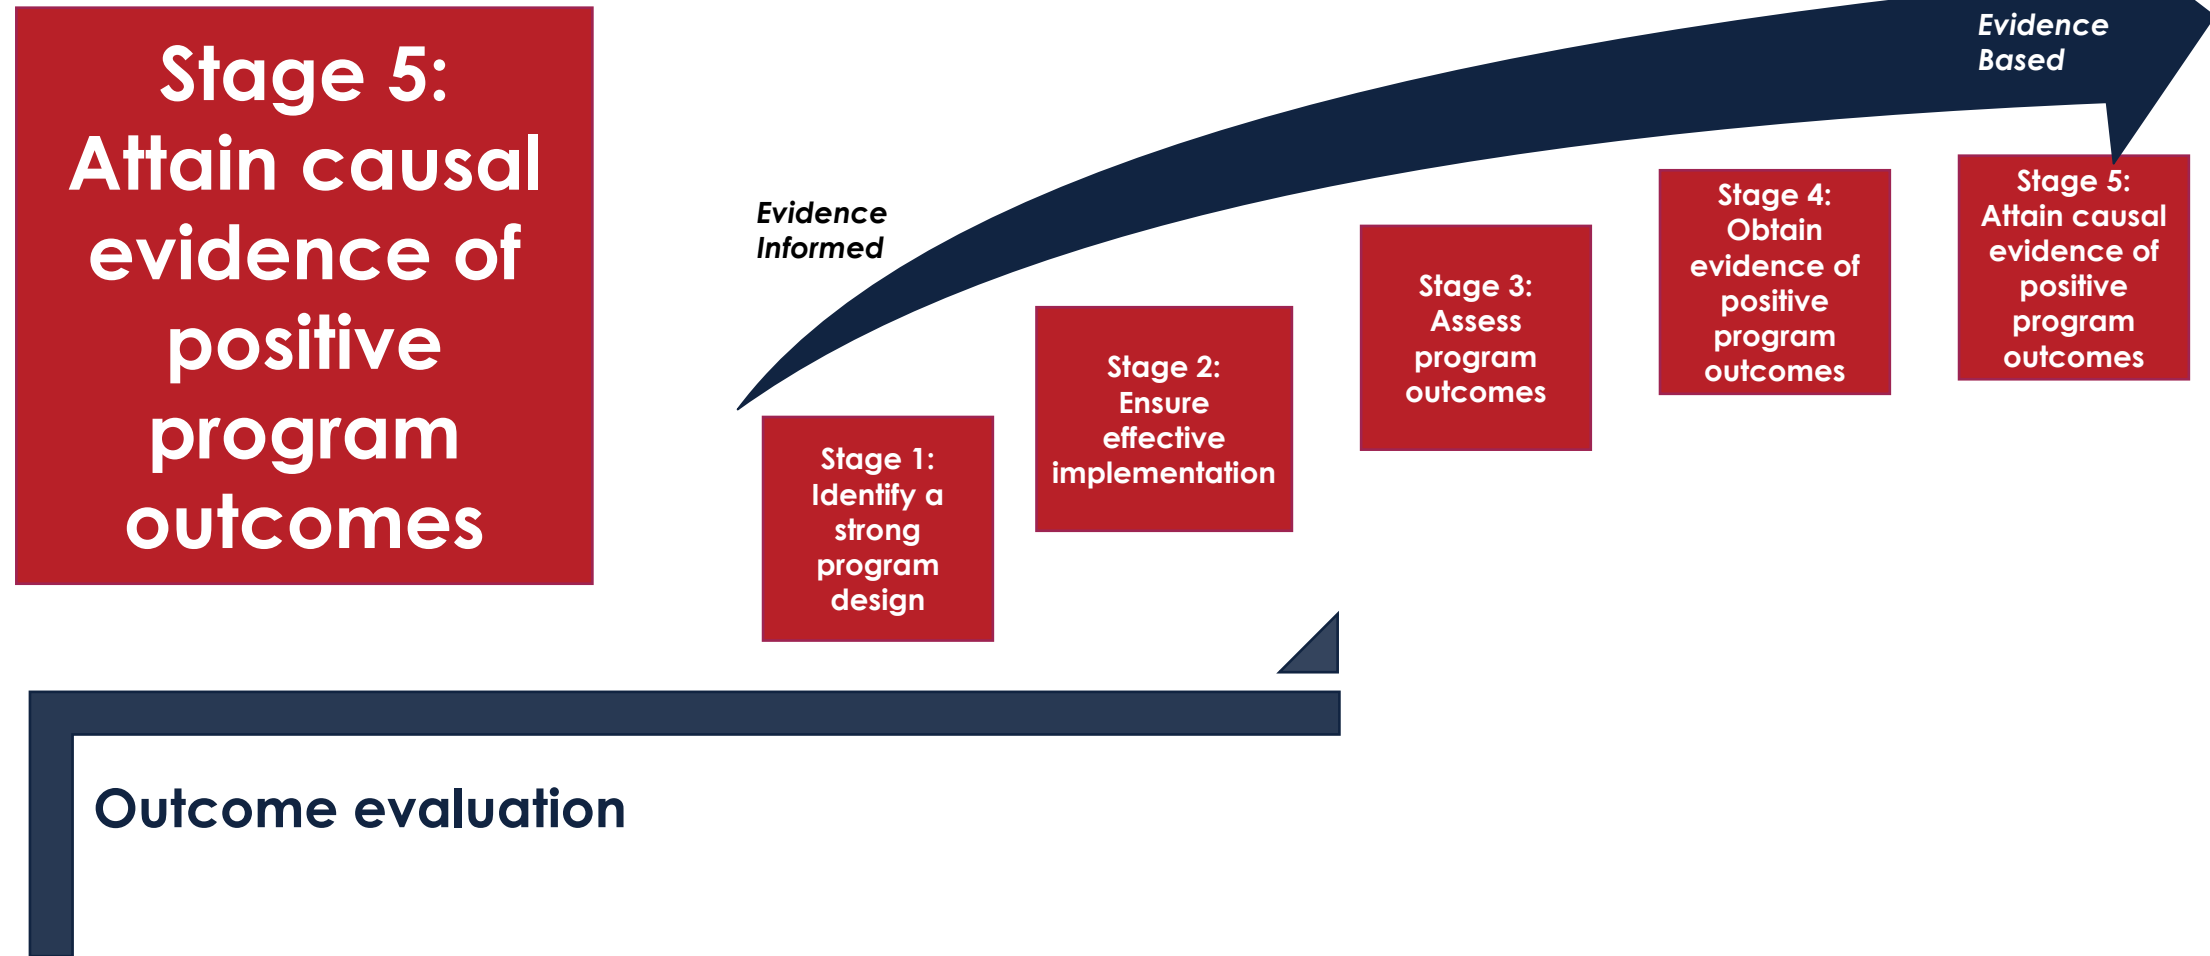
Stage 5: Attain causal evidence of positive program outcomes

Evidence Informed

Evidence Based

Stage 1: Identify a strong program design

Stage 2: Ensure effective implementation

Stage 3: Assess program outcomes

Stage 4: Obtain evidence of positive program outcomes

Stage 5: Attain causal evidence of positive program outcomes

Outcome evaluation